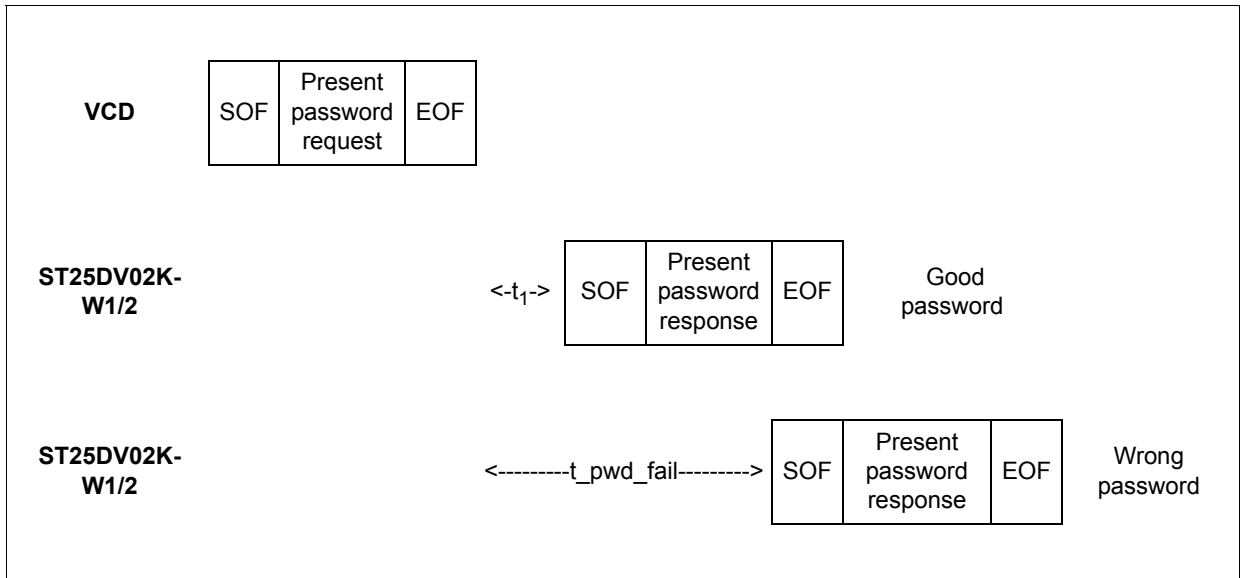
VCD

SOF | Present password request | EOF

ST25DV02K-W1/2

<-$t_1$-> SOF | Present password response | EOF

Good password

ST25DV02K-W1/2

<---------t_pwd_fail---------> SOF | Present password response | EOF

Wrong password